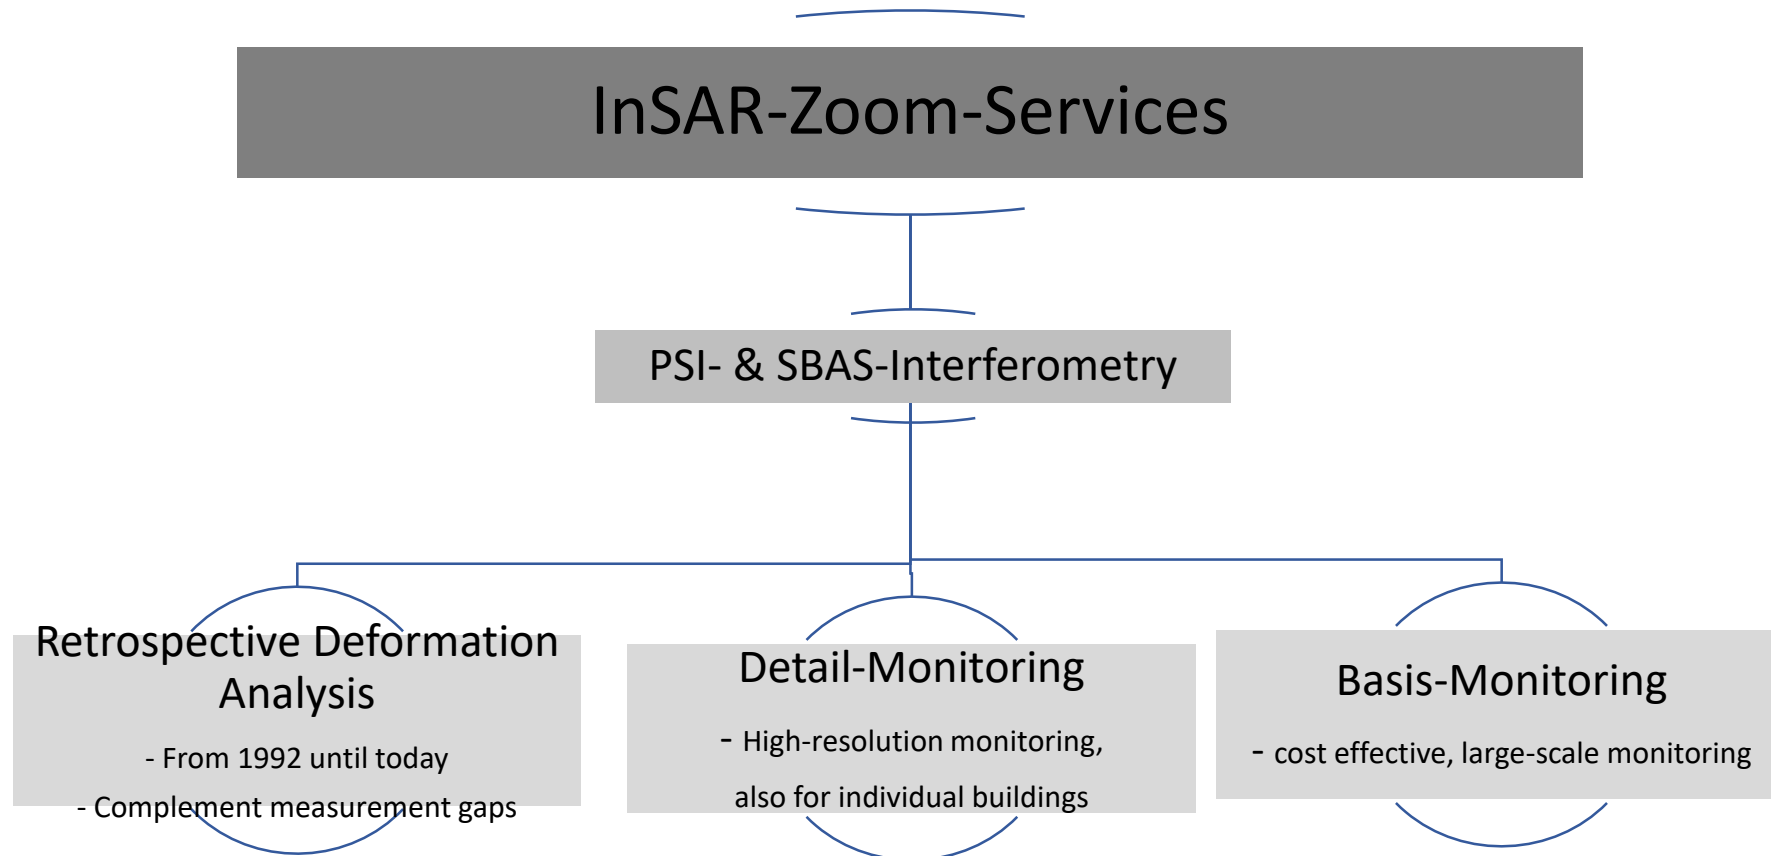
InSAR-Zoom-Services

PSI- & SBAS-Interferometry

Retrospective Deformation Analysis

- From 1992 until today

- Complement measurement gaps

Detail-Monitoring

- High-resolution monitoring, also for individual buildings

Basis-Monitoring

- cost effective, large-scale monitoring